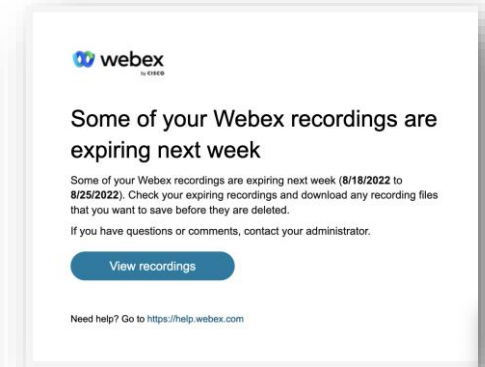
webex
by cisco

Some of your Webex recordings are expiring next week

Some of your Webex recordings are expiring next week (8/18/2022 to 8/25/2022). Check your expiring recordings and download any recording files that you want to save before they are deleted.

If you have questions or comments, contact your administrator.

View recordings

Need help? Go to https://help.webex.com